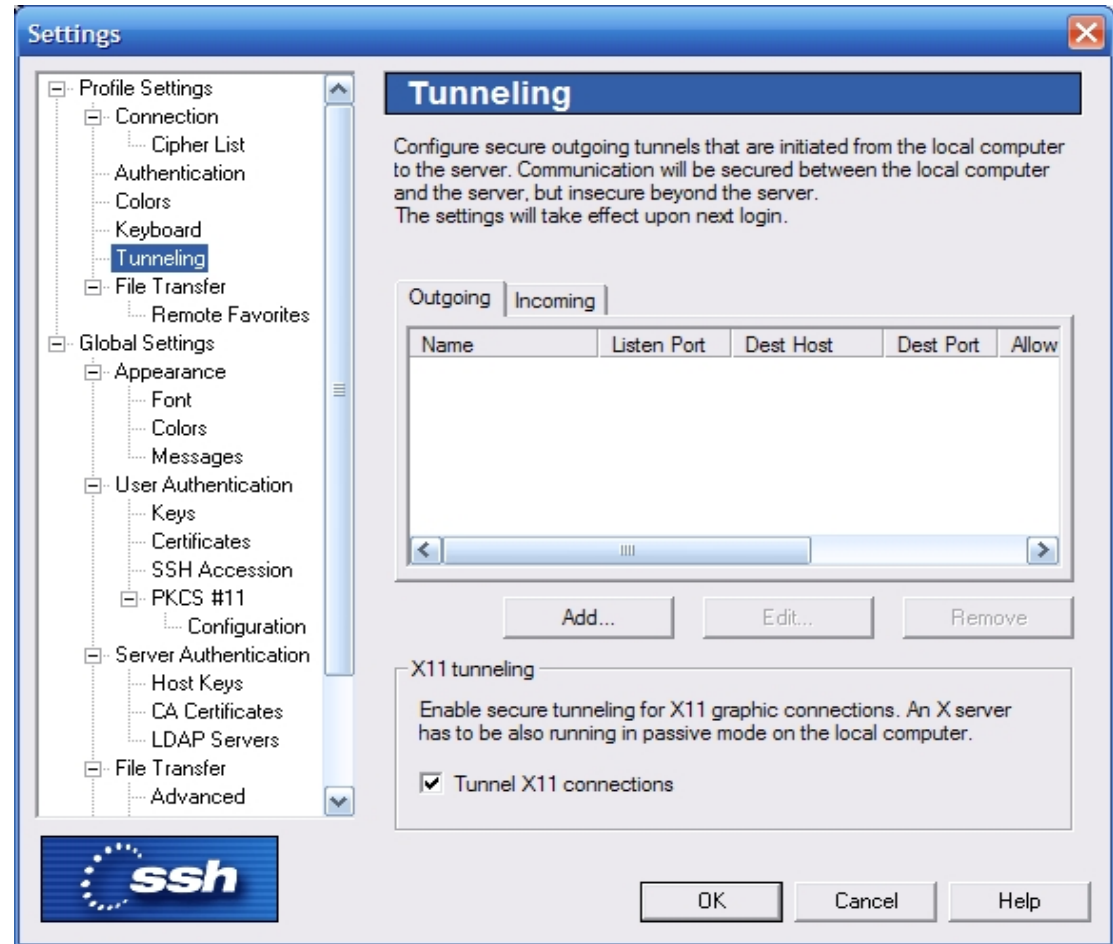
Settings

Profile Settings
Connection
Cipher List
Authentication
Colors
Keyboard
Tunneling
File Transfer
Remote Favorites
Global Settings
Appearance
Font
Colors
Messages
User Authentication
Keys
Certificates
SSH Accession
PKCS #11
Configuration
Server Authentication
Host Keys
CA Certificates
LDAP Servers
File Transfer
Advanced

ssh

Tunneling

Configure secure outgoing tunnels that are initiated from the local computer to the server. Communication will be secured between the local computer and the server, but insecure beyond the server.
The settings will take effect upon next login.

Outgoing | Incoming

| Name | Listen Port | Dest Host | Dest Port | Allow |
|---|---|---|---|---|

Add... Edit... Remove

X11 tunneling

Enable secure tunneling for X11 graphic connections. An X server has to be also running in passive mode on the local computer.

Tunnel X11 connections

OK Cancel Help